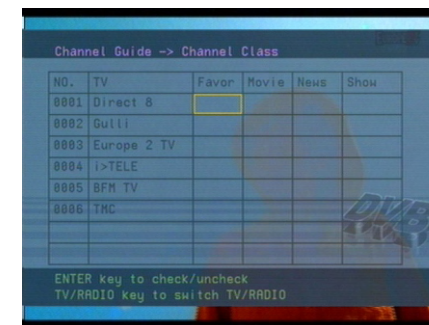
Channel Guide -> Channel Class

| NO. | TV | Favor | Movie | News | Show |
|---|---|---|---|---|---|
| 0001 | Direct 8 | | | | |
| 0002 | Gulli | | | | |
| 0003 | Europe 2 TV | | | | |
| 0004 | i>TELE | | | | |
| 0005 | BFM TV | | | | |
| 0006 | TMC | | | | |
| | | | | | |
| | | | | | |

ENTER key to check/uncheck
TV/RADIO key to switch TV/RADIO